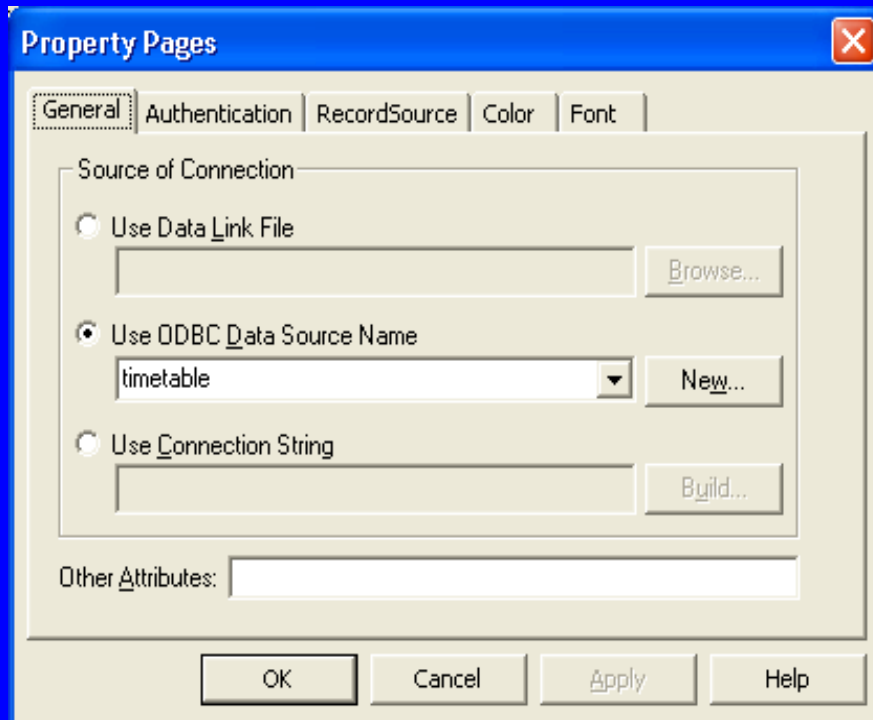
Property Pages

General | Authentication | RecordSource | Color | Font

Source of Connection

Use Data Link File

Browse...

Use ODBC Data Source Name

timetable

New...

Use Connection String

Build...

Other Attributes:

OK | Cancel | Apply | Help